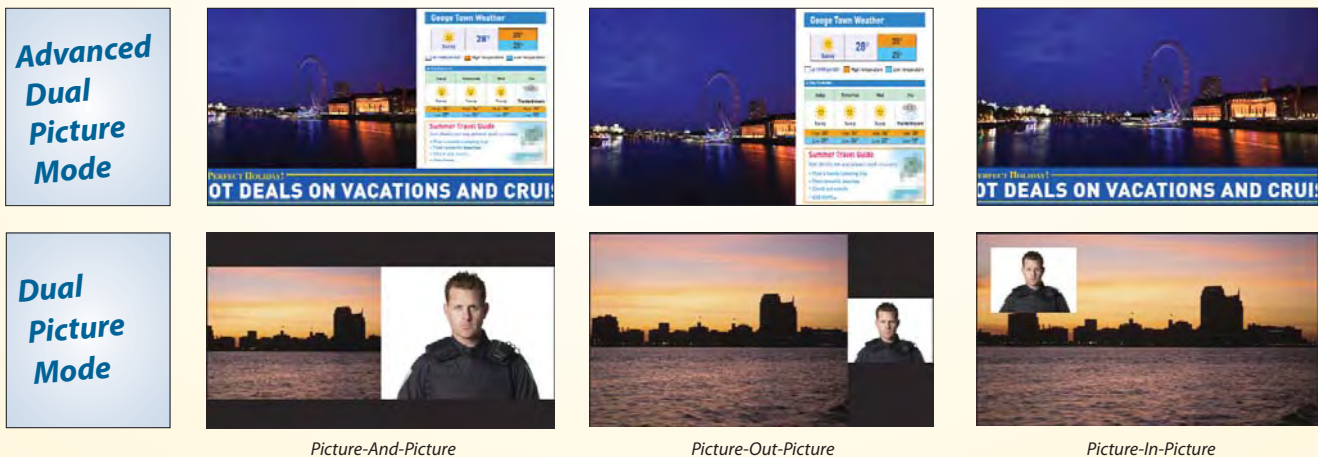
Advanced Dual Picture Mode

Googe Town Weather

Sunny 28°

Summer Travel Guide

PERFECT HOLIDAY!

OT DEALS ON VACATIONS AND CRUIS

Googe Town Weather

Sunny 28°

Summer Travel Guide

PERFECT HOLIDAY!

OT DEALS ON VACATIONS AND CRUIS

Dual Picture Mode

Picture-And-Picture

Picture-Out-Picture

Picture-In-Picture